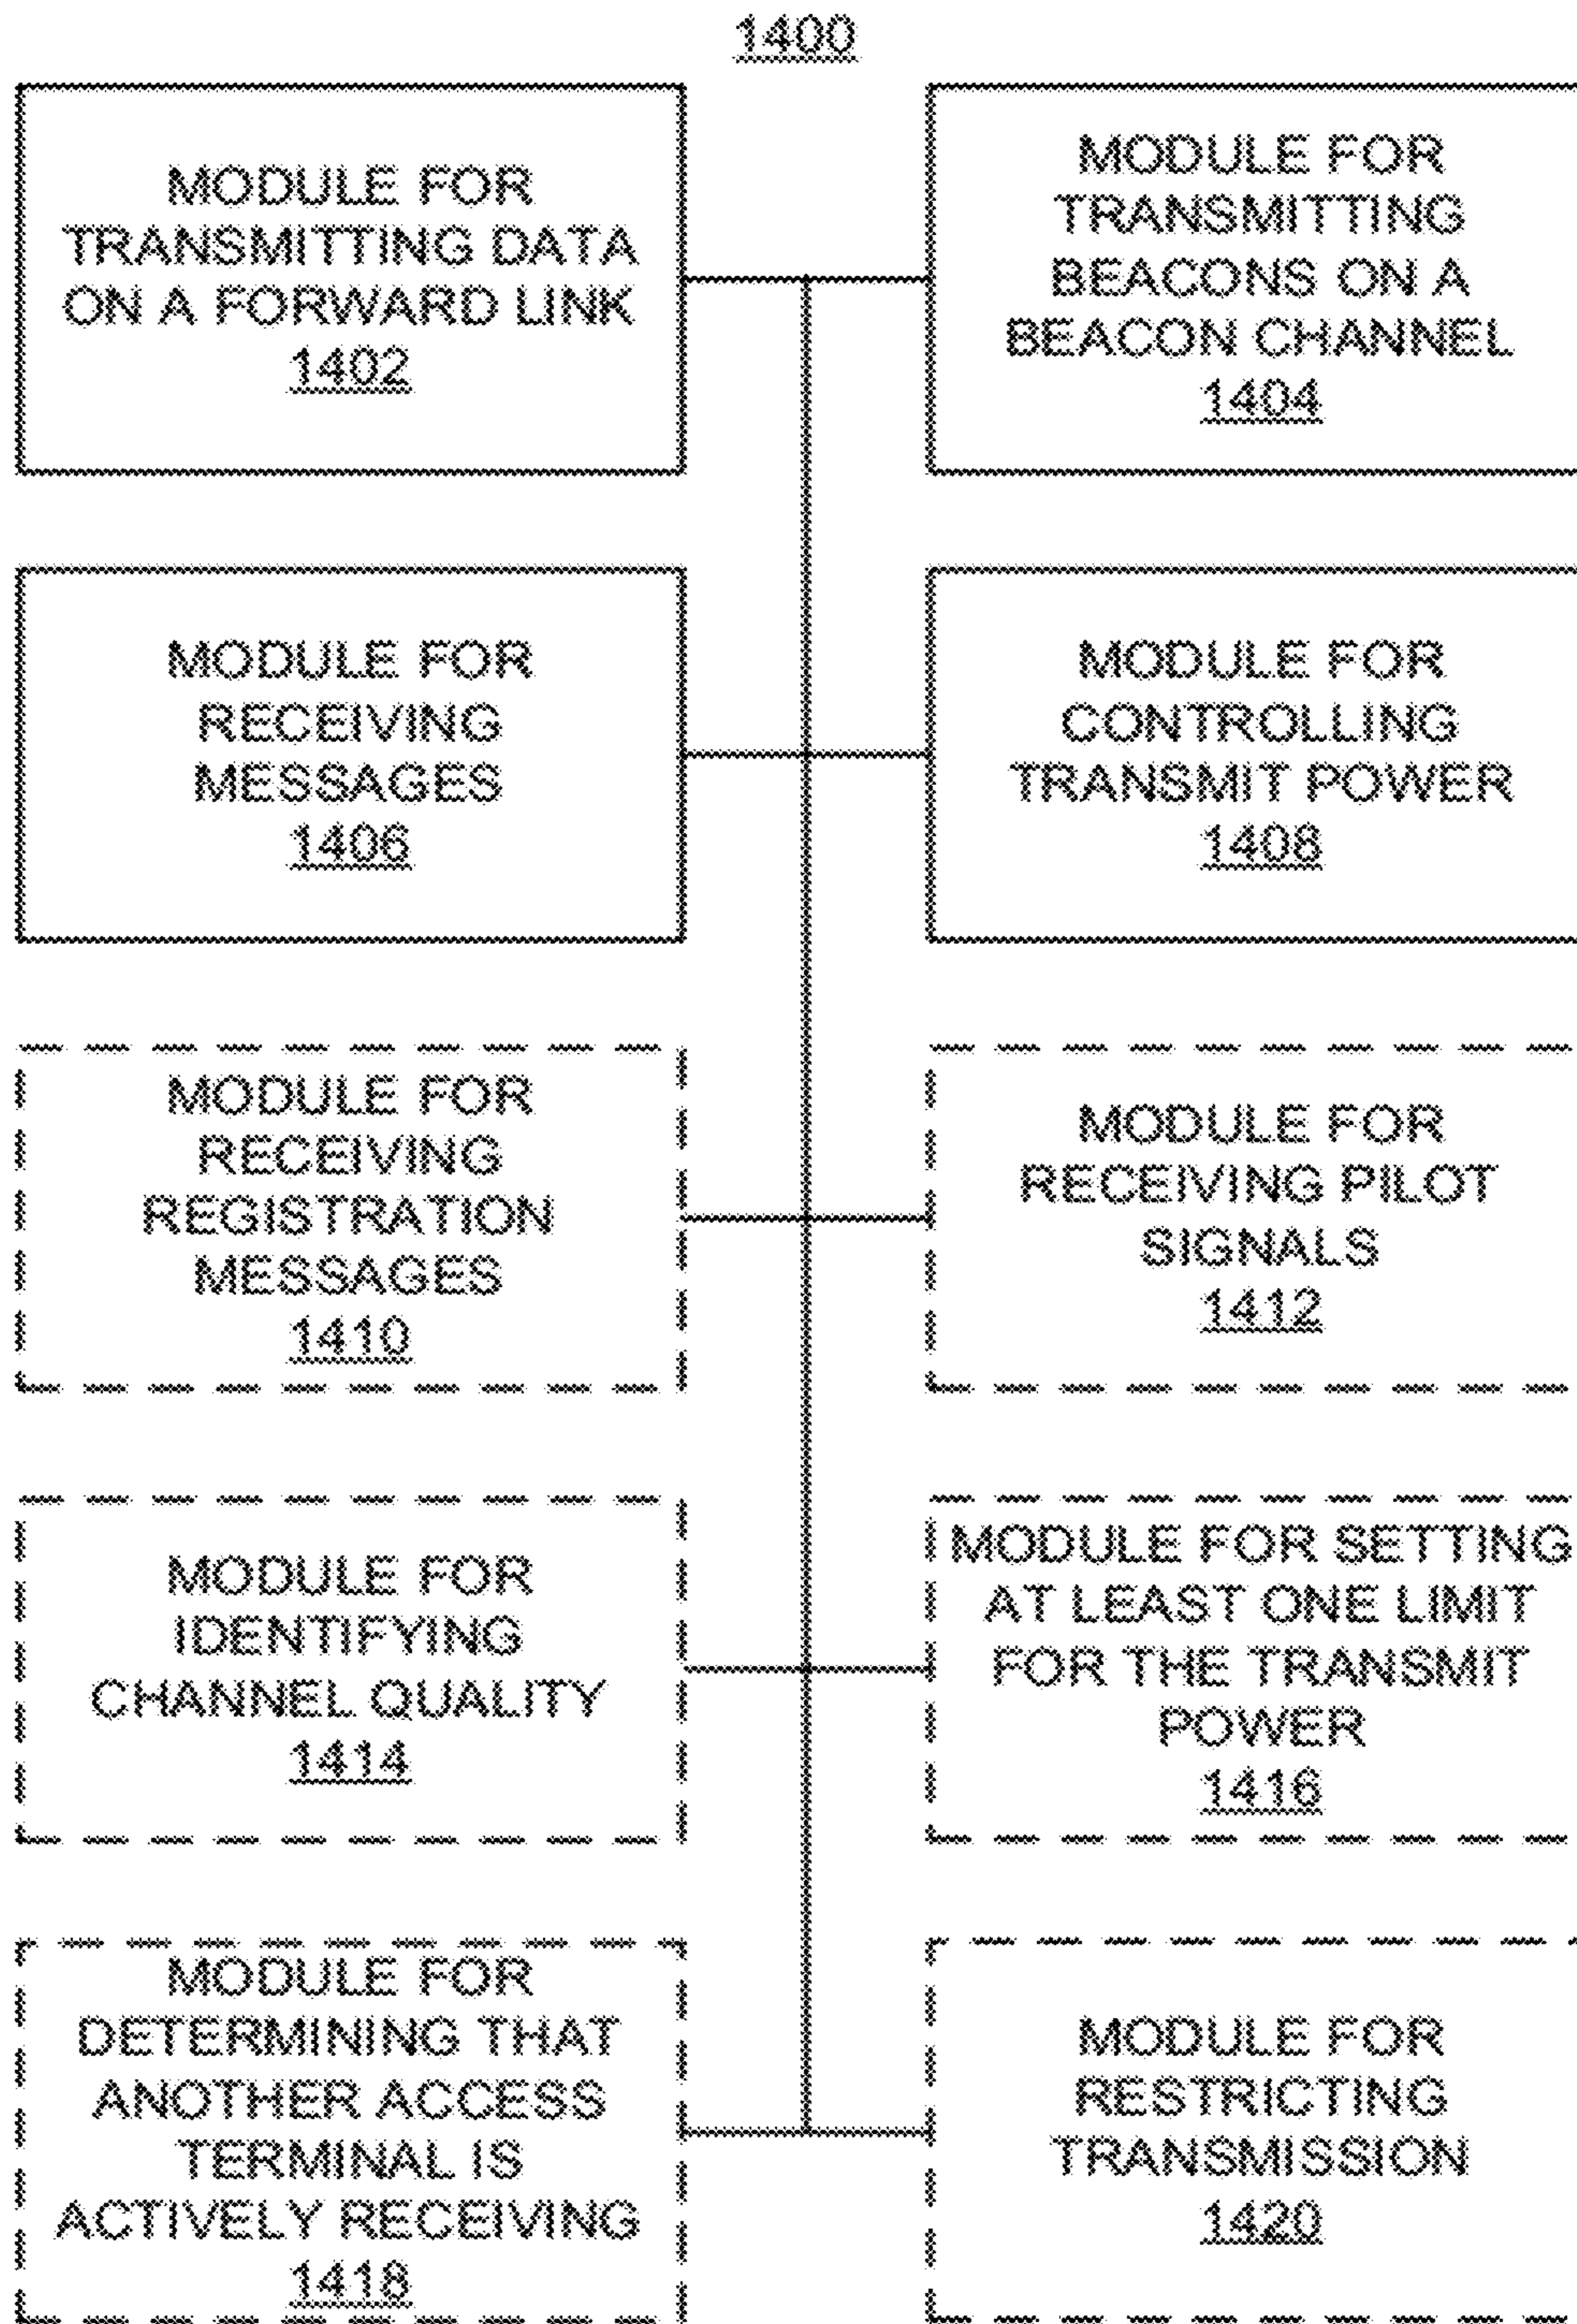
1400

MODULE FOR TRANSMITTING DATA ON A FORWARD LINK
1402

MODULE FOR TRANSMITTING BEACONS ON A BEACON CHANNEL
1404

MODULE FOR RECEIVING MESSAGES
1406

MODULE FOR CONTROLLING TRANSMIT POWER
1408

MODULE FOR RECEIVING REGISTRATION MESSAGES
1410

MODULE FOR RECEIVING PILOT SIGNALS
1412

MODULE FOR IDENTIFYING CHANNEL QUALITY
1414

MODULE FOR SETTING AT LEAST ONE LIMIT FOR THE TRANSMIT POWER
1416

MODULE FOR DETERMINING THAT ANOTHER ACCESS TERMINAL IS ACTIVELY RECEIVING
1418

MODULE FOR RESTRICTING TRANSMISSION
1420